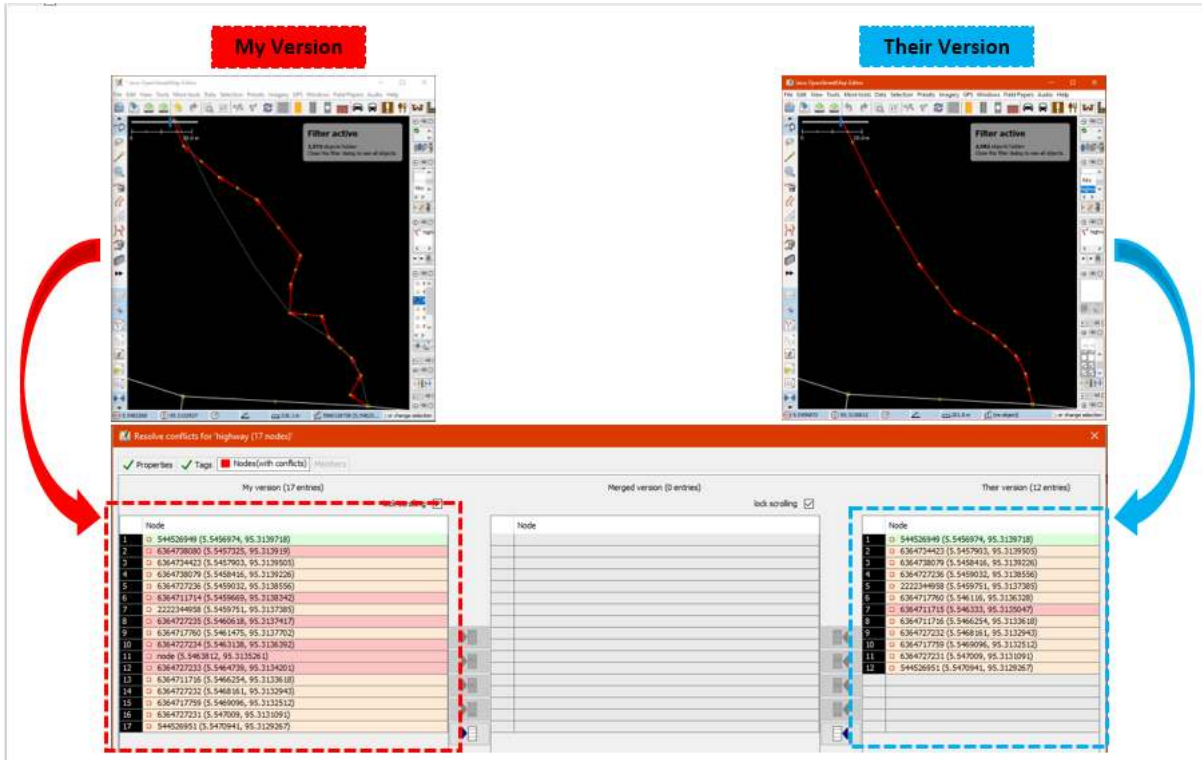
My Version

Their Version

Filter active

Filter active

Resolve conflicts for 'highway (17 nodes)'

Properties Tags Nodes(with conflicts) Members

My version (17 entries)

Merged version (0 entries)

Their version (12 entries)

lock scrolling

lock scrolling

| | Node |
|---|---|
| 1 | 544526949 (5.5456974, 95.3139718) |
| 2 | 6364738080 (5.5457325, 95.3139319) |
| 3 | 6364734423 (5.5457903, 95.3139505) |
| 4 | 6364738079 (5.5458416, 95.3139226) |
| 5 | 6364727236 (5.5459032, 95.3138556) |
| 6 | 6364711714 (5.5459669, 95.3138342) |
| 7 | 2222344958 (5.5459751, 95.3137385) |
| 8 | 6364727235 (5.5460618, 95.3137417) |
| 9 | 6364717760 (5.5461475, 95.3137702) |
| 10 | 6364727234 (5.5463138, 95.3136392) |
| 11 | node (5.5463812, 95.313526) |
| 12 | 6364727233 (5.5464739, 95.3134201) |
| 13 | 6364711716 (5.5466254, 95.3133618) |
| 14 | 6364727232 (5.5468161, 95.3132943) |
| 15 | 6364717759 (5.5469096, 95.3132512) |
| 16 | 6364727231 (5.547009, 95.3131091) |
| 17 | 544526951 (5.5470941, 95.3129267) |

| | Node |
|---|---|

| | Node |
|---|---|
| 1 | 544526949 (5.5456974, 95.3139718) |
| 2 | 6364734423 (5.5457903, 95.3139505) |
| 3 | 6364738079 (5.5458416, 95.3139226) |
| 4 | 6364727236 (5.5459032, 95.3138556) |
| 5 | 2222344958 (5.5459751, 95.3137385) |
| 6 | 6364717760 (5.546116, 95.3136328) |
| 7 | 6364711715 (5.546333, 95.3135047) |
| 8 | 6364711716 (5.5466254, 95.3133618) |
| 9 | 6364727232 (5.5468161, 95.3132943) |
| 10 | 6364717759 (5.5469096, 95.3132512) |
| 11 | 6364727231 (5.547009, 95.3131091) |
| 12 | 544526951 (5.5470941, 95.3129267) |